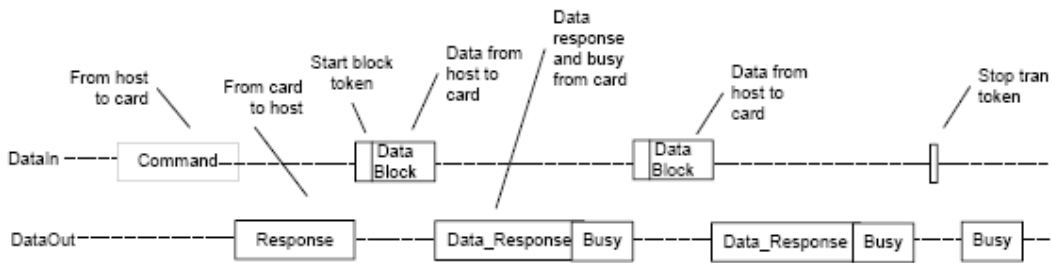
From host to card

From card to host

Start block token

Data from host to card

Data response and busy from card

Data from host to card

Stop tran token

DataIn

Command

Data Block

Data Block

DataOut

Response

Data_Response

Busy

Data_Response

Busy

Busy